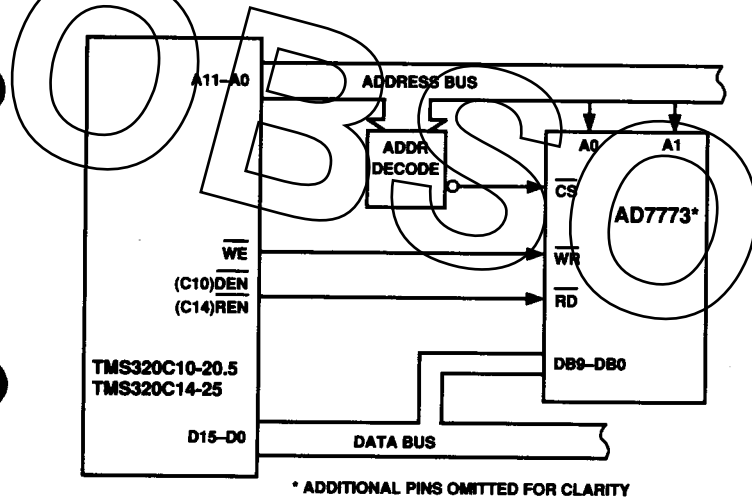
A11–A0

ADDRESS BUS

ADDR DECODE

A0

A1

$\overline{CS}$

AD7773*

$\overline{WE}$

(C10)$\overline{DEN}$

(C14)REN

$\overline{WR}$

$\overline{RD}$

TMS320C10-20.5
TMS320C14-25

DB9–DB0

D15–D0

DATA BUS

* ADDITIONAL PINS OMITTED FOR CLARITY